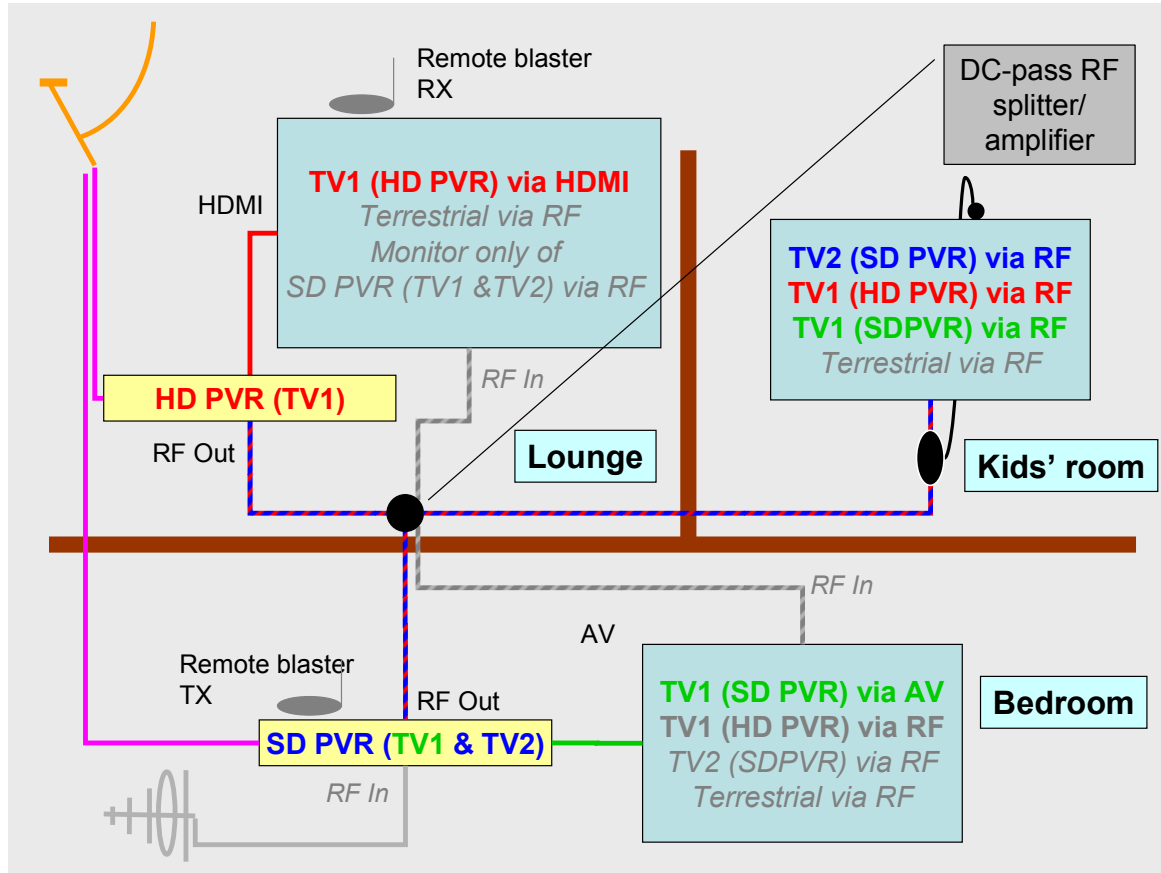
Remote blaster RX

DC-pass RF splitter/ amplifier

HDMI

TV1 (HD PVR) via HDMI
Terrestrial via RF
Monitor only of
SD PVR (TV1 &TV2) via RF

TV2 (SD PVR) via RF
TV1 (HD PVR) via RF
TV1 (SDPVR) via RF
Terrestrial via RF

RF In

HD PVR (TV1)

RF Out

Lounge

Kids' room

RF In

AV

Remote blaster TX

RF Out

TV1 (SD PVR) via AV
TV1 (HD PVR) via RF
TV2 (SDPVR) via RF
Terrestrial via RF

Bedroom

SD PVR (TV1 & TV2)

RF In